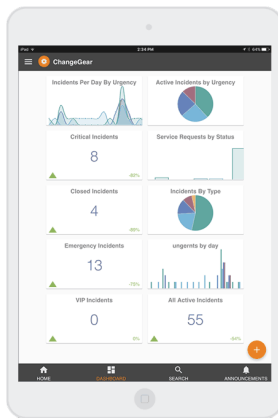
iPad
2:34 PM
64%
ChangeGear

Incidents Per Day By Urgency

Active Incidents by Urgency

Critical Incidents
8
40%

Service Requests by Status

Closed Incidents
4
-80%

Incidents By Type

Emergency Incidents
13
-75%

ungernts by day

VIP Incidents
0
0%

All Active Incidents
55
-64%

+

HOME
DASHBOARD
SEARCH
ANNOUNCEMENTS